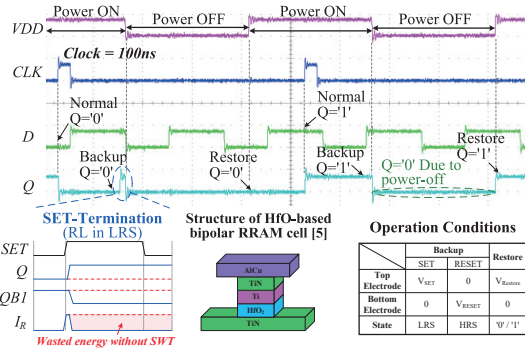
VDD
Power ON
Power OFF
Power ON
Power OFF
Clock = 100ns
CLK
Normal Q='0'
Normal Q='1'
D
Restore Q='1'
Backup Q='0'
Restore Q='0'
Backup Q='1'
Q='0' Due to power-off
Q

SET-Termination
(RL in LRS)
SET
Q
QB1
$I_R$
Wasted energy without SWT

Structure of HfO-based bipolar RRAM cell [5]
AlCu
TiN
Ti
$HfO_2$
TiN

Operation Conditions

| | Backup | | Restore |
|---|---|---|---|
| | SET | RESET | |
| Top Electrode | $V_{SET}$ | 0 | $V_{Restore}$ |
| Bottom Electrode | 0 | $V_{RESET}$ | 0 |
| State | LRS | HRS | '0' / '1' |